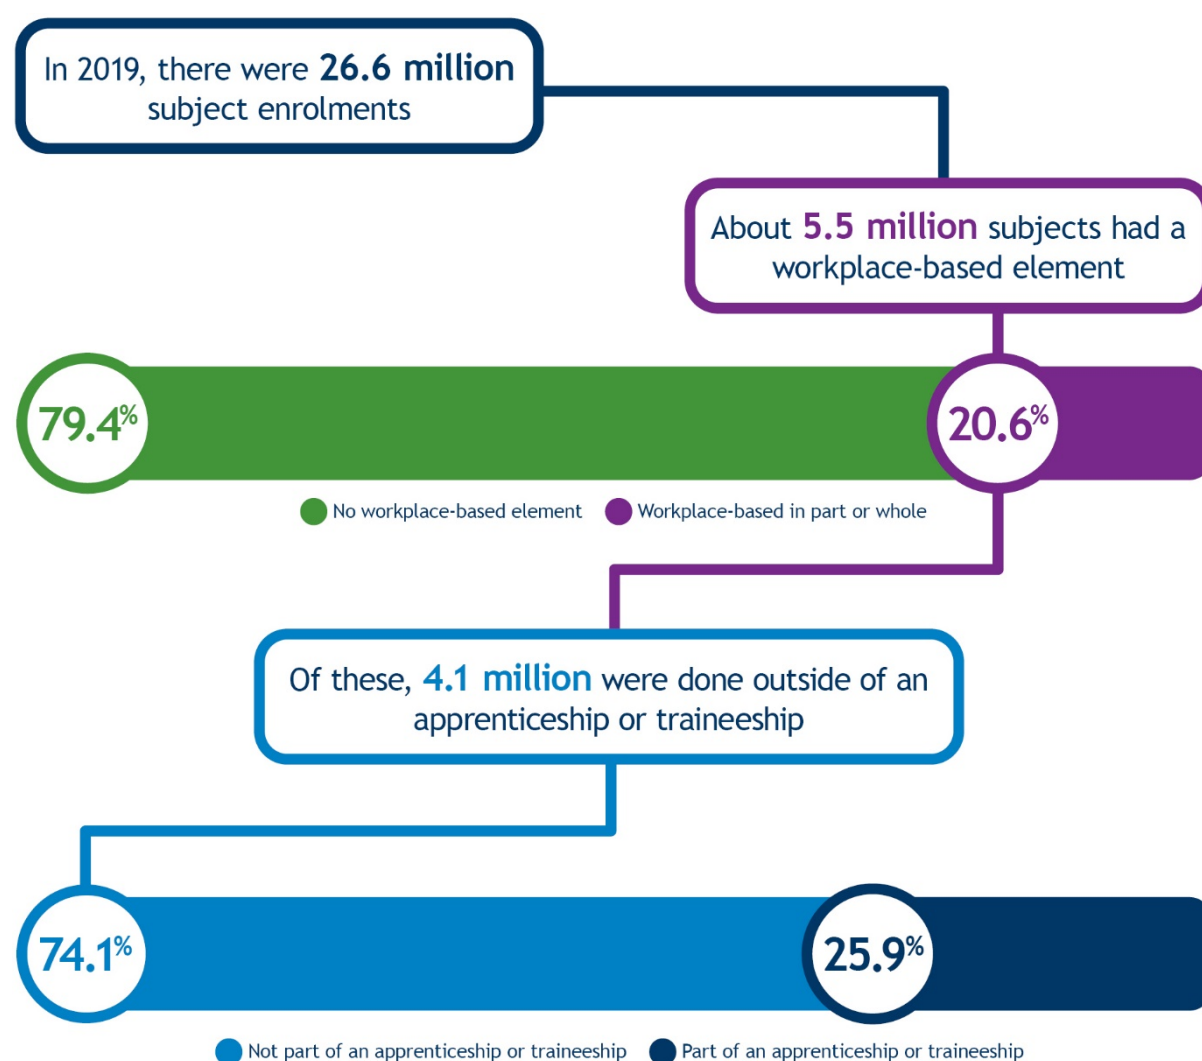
In 2019, there were **26.6 million** subject enrolments

About **5.5 million** subjects had a workplace-based element

79.4%

20.6%

No workplace-based element

Workplace-based in part or whole

Of these, **4.1 million** were done outside of an apprenticeship or traineeship

74.1%

25.9%

Not part of an apprenticeship or traineeship

Part of an apprenticeship or traineeship